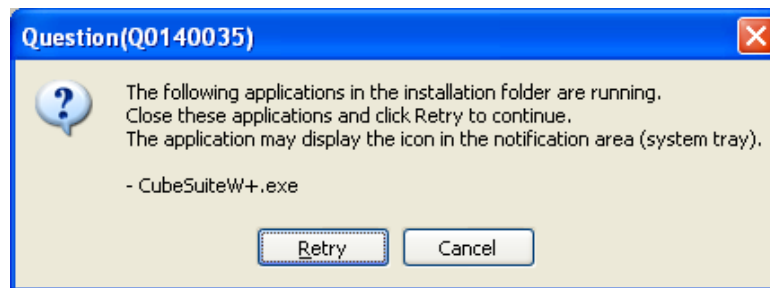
Question(Q0140035)

The following applications in the installation folder are running.
Close these applications and click Retry to continue.
The application may display the icon in the notification area (system tray).

- CubeSuiteW+.exe

Retry Cancel